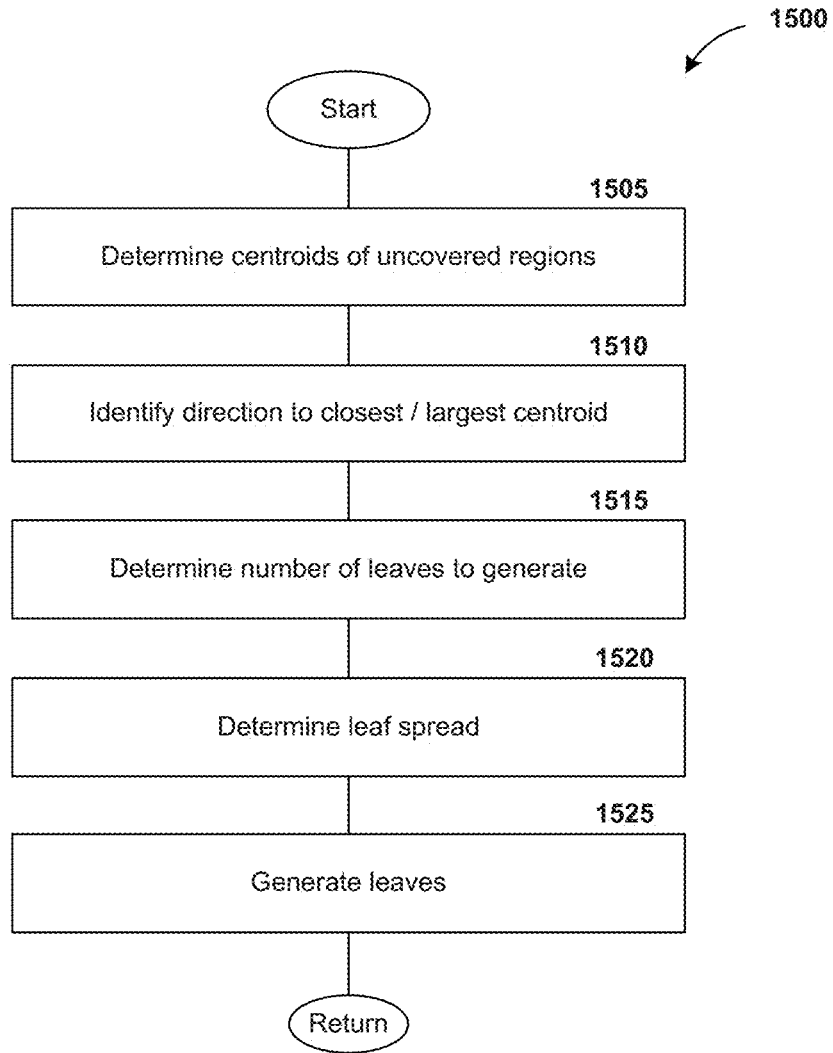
1500

Start

1505

Determine centroids of uncovered regions

1510

Identify direction to closest / largest centroid

1515

Determine number of leaves to generate

1520

Determine leaf spread

1525

Generate leaves

Return